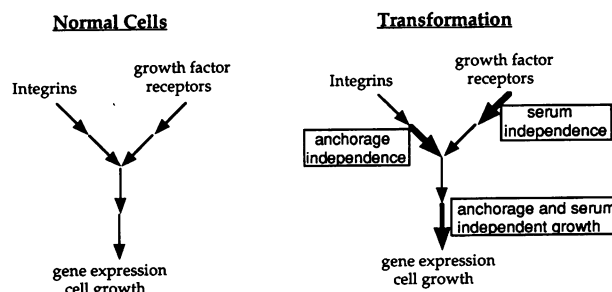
Normal Cells

Integrins

growth factor receptors

gene expression cell growth

Transformation

Integrins

growth factor receptors

serum independence

anchorage independence

anchorage and serum independent growth

gene expression cell growth